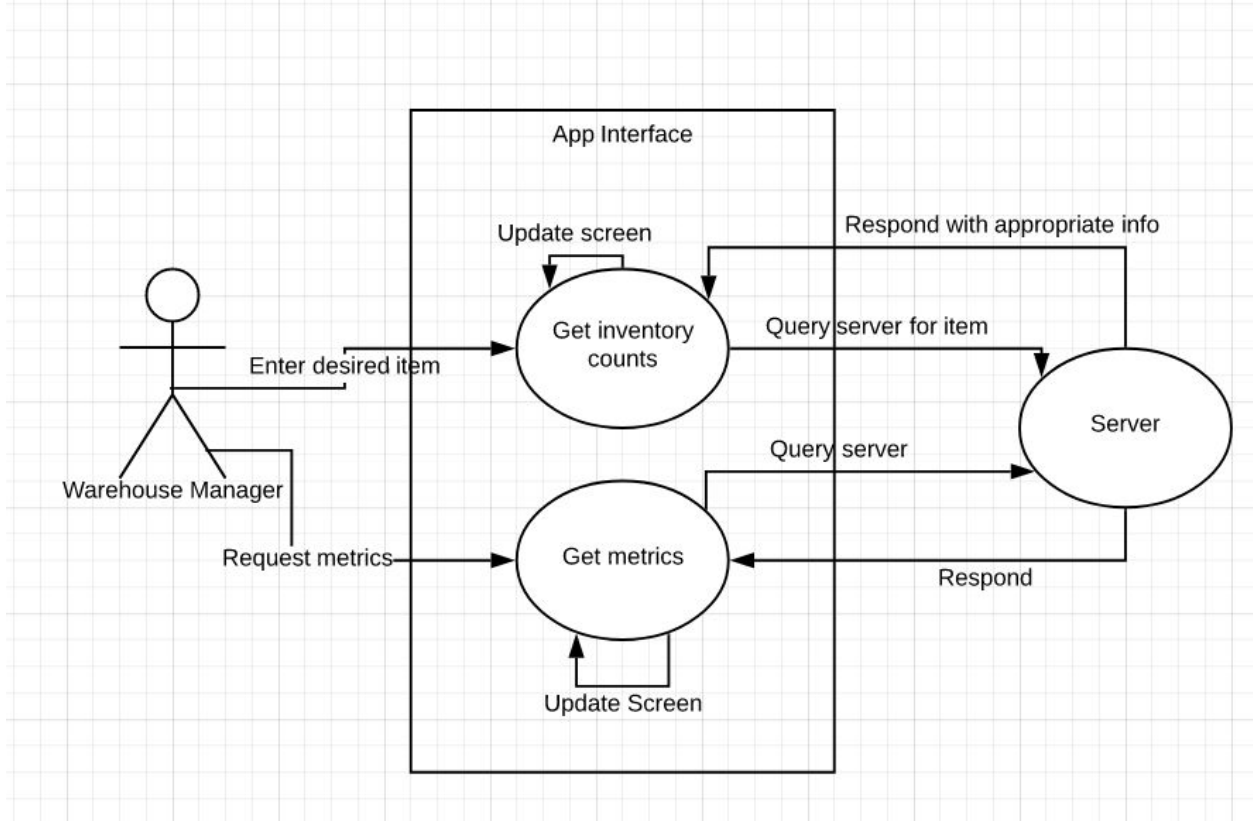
App Interface

Update screen

Respond with appropriate info

Get inventory counts

Query server for item

Enter desired item

Server

Warehouse Manager

Query server

Request metrics

Get metrics

Respond

Update Screen